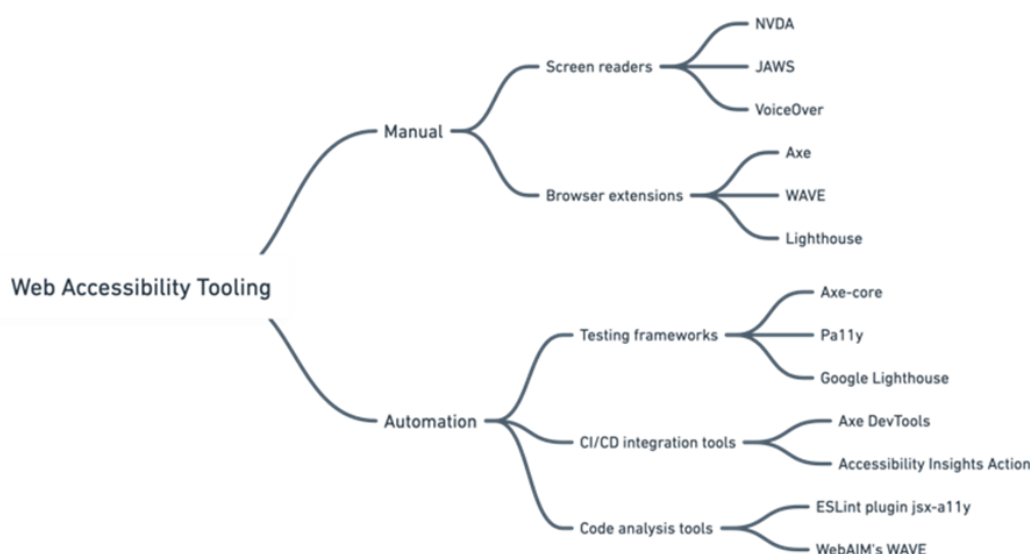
Web Accessibility Tooling

Manual

Screen readers

NVDA

JAWS

VoiceOver

Browser extensions

Axe

WAVE

Lighthouse

Automation

Testing frameworks

Axe-core

Pa11y

Google Lighthouse

CI/CD integration tools

Axe DevTools

Accessibility Insights Action

Code analysis tools

ESLint plugin jsx-a11y

WebAIM's WAVE